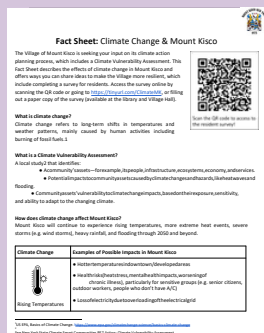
Fact Sheet: Climate Change & Mount Kisco

The Village of Mount Kisco is seeking your input on its climate action planning process, which includes a Climate Vulnerability Assessment. This Fact Sheet describes the effects of climate change in Mount Kisco and offers ways you can share ideas to make the Village more resilient, which include completing a survey for residents. Access the survey online by scanning the QR code or going to https://tinyurl.com/ClimateMK, or filling out a paper copy of the survey (available at the library and Village Hall).

Scan the QR code to access the resident survey!

What is climate change?
Climate change refers to long-term shifts in temperatures and weather patterns, mainly caused by human activities including burning of fossil fuels.1

What is a Climate Vulnerability Assessment?
A local study2 that identifies:
• Community assets—for example, people, infrastructure, ecosystems, economy, and services.
• Potential impacts to community assets caused by climate change and hazards, like heat waves and flooding.
• Community assets' vulnerability to climate change impacts, based on their exposure, sensitivity, and ability to adapt to the changing climate.

How does climate change affect Mount Kisco?
Mount Kisco will continue to experience rising temperatures, more extreme heat events, severe storms (e.g. wind storms), heavy rainfall, and flooding through 2050 and beyond.

| Climate Change | Examples of Possible Impacts in Mount Kisco |
|---|---|
| Rising Temperatures | • Hotter temperatures indowntown/developed areas<br>• Health risks (heat stress, mental health impacts, worsening of chronic illness), particularly for sensitive groups (e.g. senior citizens, outdoor workers, people who don't have A/C)<br>• Loss of electricity due to overloading of the electric grid |

1US EPA, Basics of Climate Change: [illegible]
2See New York State Climate Smart Communities PE7 Action: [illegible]